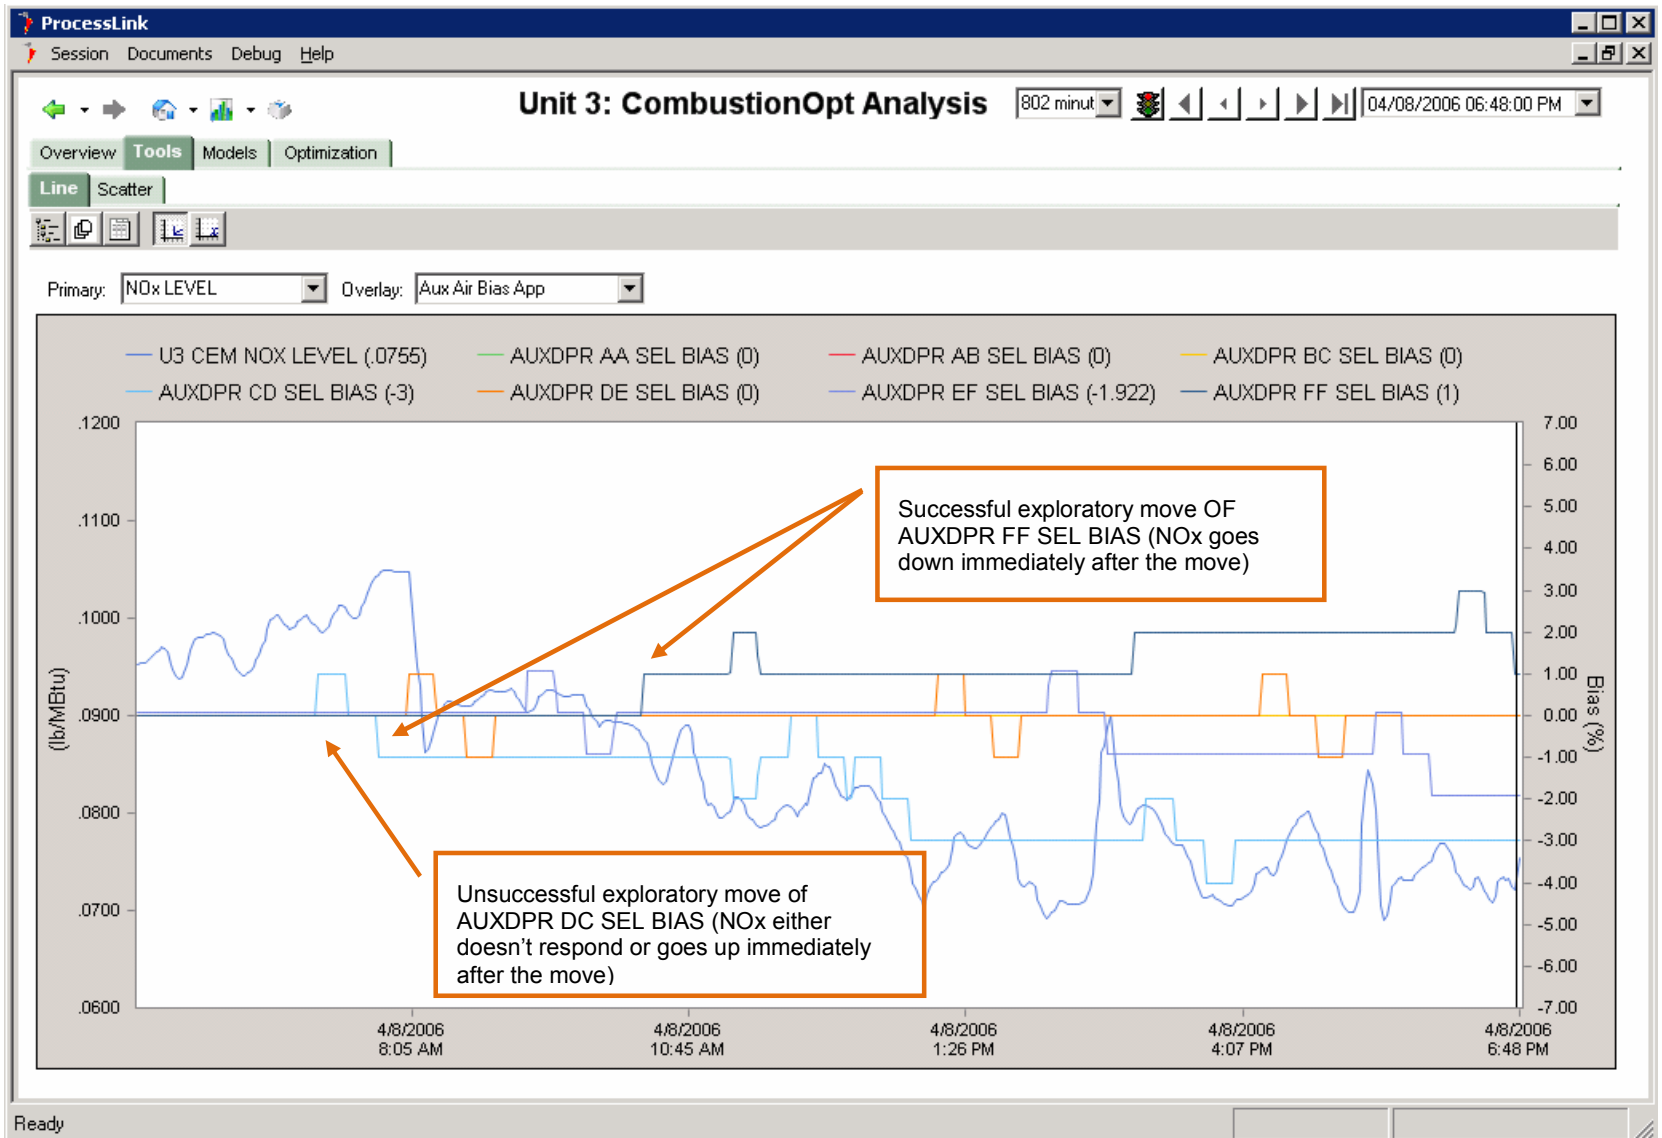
ProcessLink

Session Documents Debug Help

Unit 3: CombustionOpt Analysis

802 minut

04/08/2006 06:48:00 PM

Overview Tools Models Optimization

Line Scatter

Primary: NOx LEVEL Overlay: Aux Air Bias App

U3 CEM NOX LEVEL (.0755) AUXDPR AA SEL BIAS (0) AUXDPR AB SEL BIAS (0) AUXDPR BC SEL BIAS (0)
AUXDPR CD SEL BIAS (-3) AUXDPR DE SEL BIAS (0) AUXDPR EF SEL BIAS (-1.922) AUXDPR FF SEL BIAS (1)

.1200
.1100
.1000
.0900
.0800
.0700
.0600

(lb/MBtu)

7.00
6.00
5.00
4.00
3.00
2.00
1.00
0.00
-1.00
-2.00
-3.00
-4.00
-5.00
-6.00
-7.00

Bias (%)

Successful exploratory move OF AUXDPR FF SEL BIAS (NOx goes down immediately after the move)

Unsuccessful exploratory move of AUXDPR DC SEL BIAS (NOx either doesn’t respond or goes up immediately after the move)

4/8/2006 8:05 AM
4/8/2006 10:45 AM
4/8/2006 1:26 PM
4/8/2006 4:07 PM
4/8/2006 6:48 PM

Ready